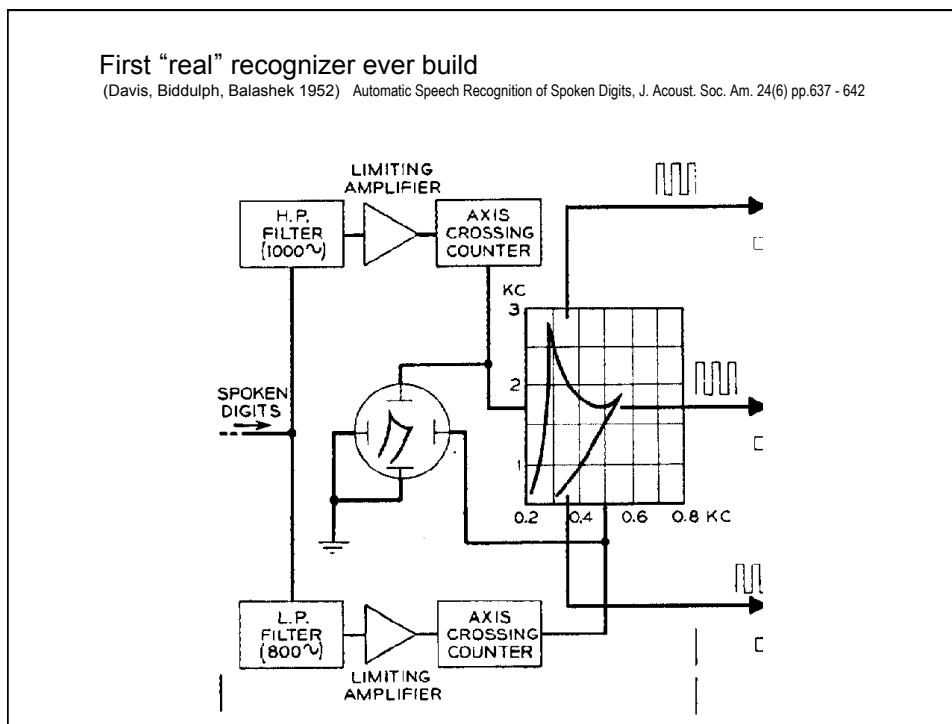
First “real” recognizer ever build
(Davis, Biddulph, Balashek 1952) Automatic Speech Recognition of Spoken Digits, J. Acoust. Soc. Am. 24(6) pp.637 - 642

LIMITING AMPLIFIER

H.P. FILTER (1000~)

AXIS CROSSING COUNTER

KC
3
2
1

SPOKEN DIGITS

0.2 0.4 0.6 0.8 KC

L.P. FILTER (800~)

AXIS CROSSING COUNTER

LIMITING AMPLIFIER